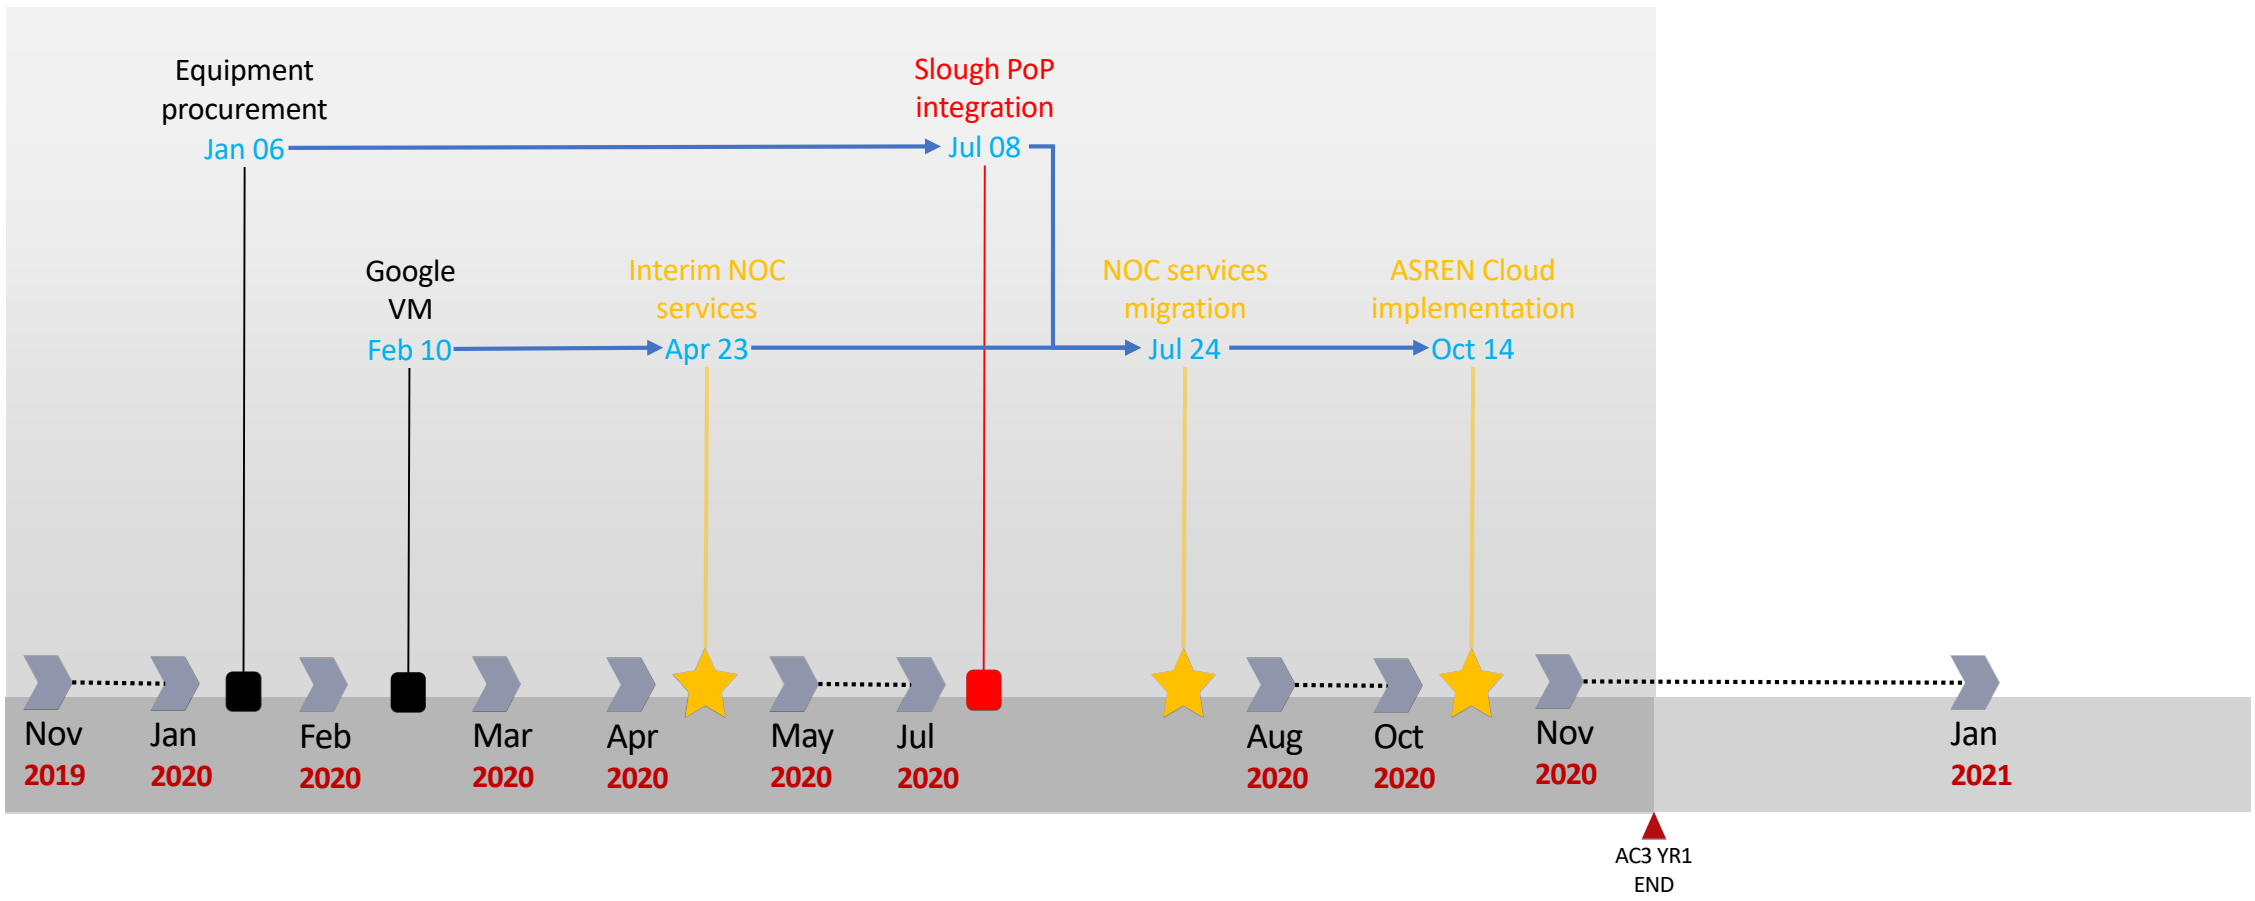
Equipment procurement
Jan 06

Slough PoP integration
Jul 08

Google VM
Feb 10

Interim NOC services
Apr 23

NOC services migration
Jul 24

ASREN Cloud implementation
Oct 14

Nov 2019
Jan 2020
Feb 2020
Mar 2020
Apr 2020
May 2020
Jul 2020
Aug 2020
Oct 2020
Nov 2020
Jan 2021

AC3 YR1 END